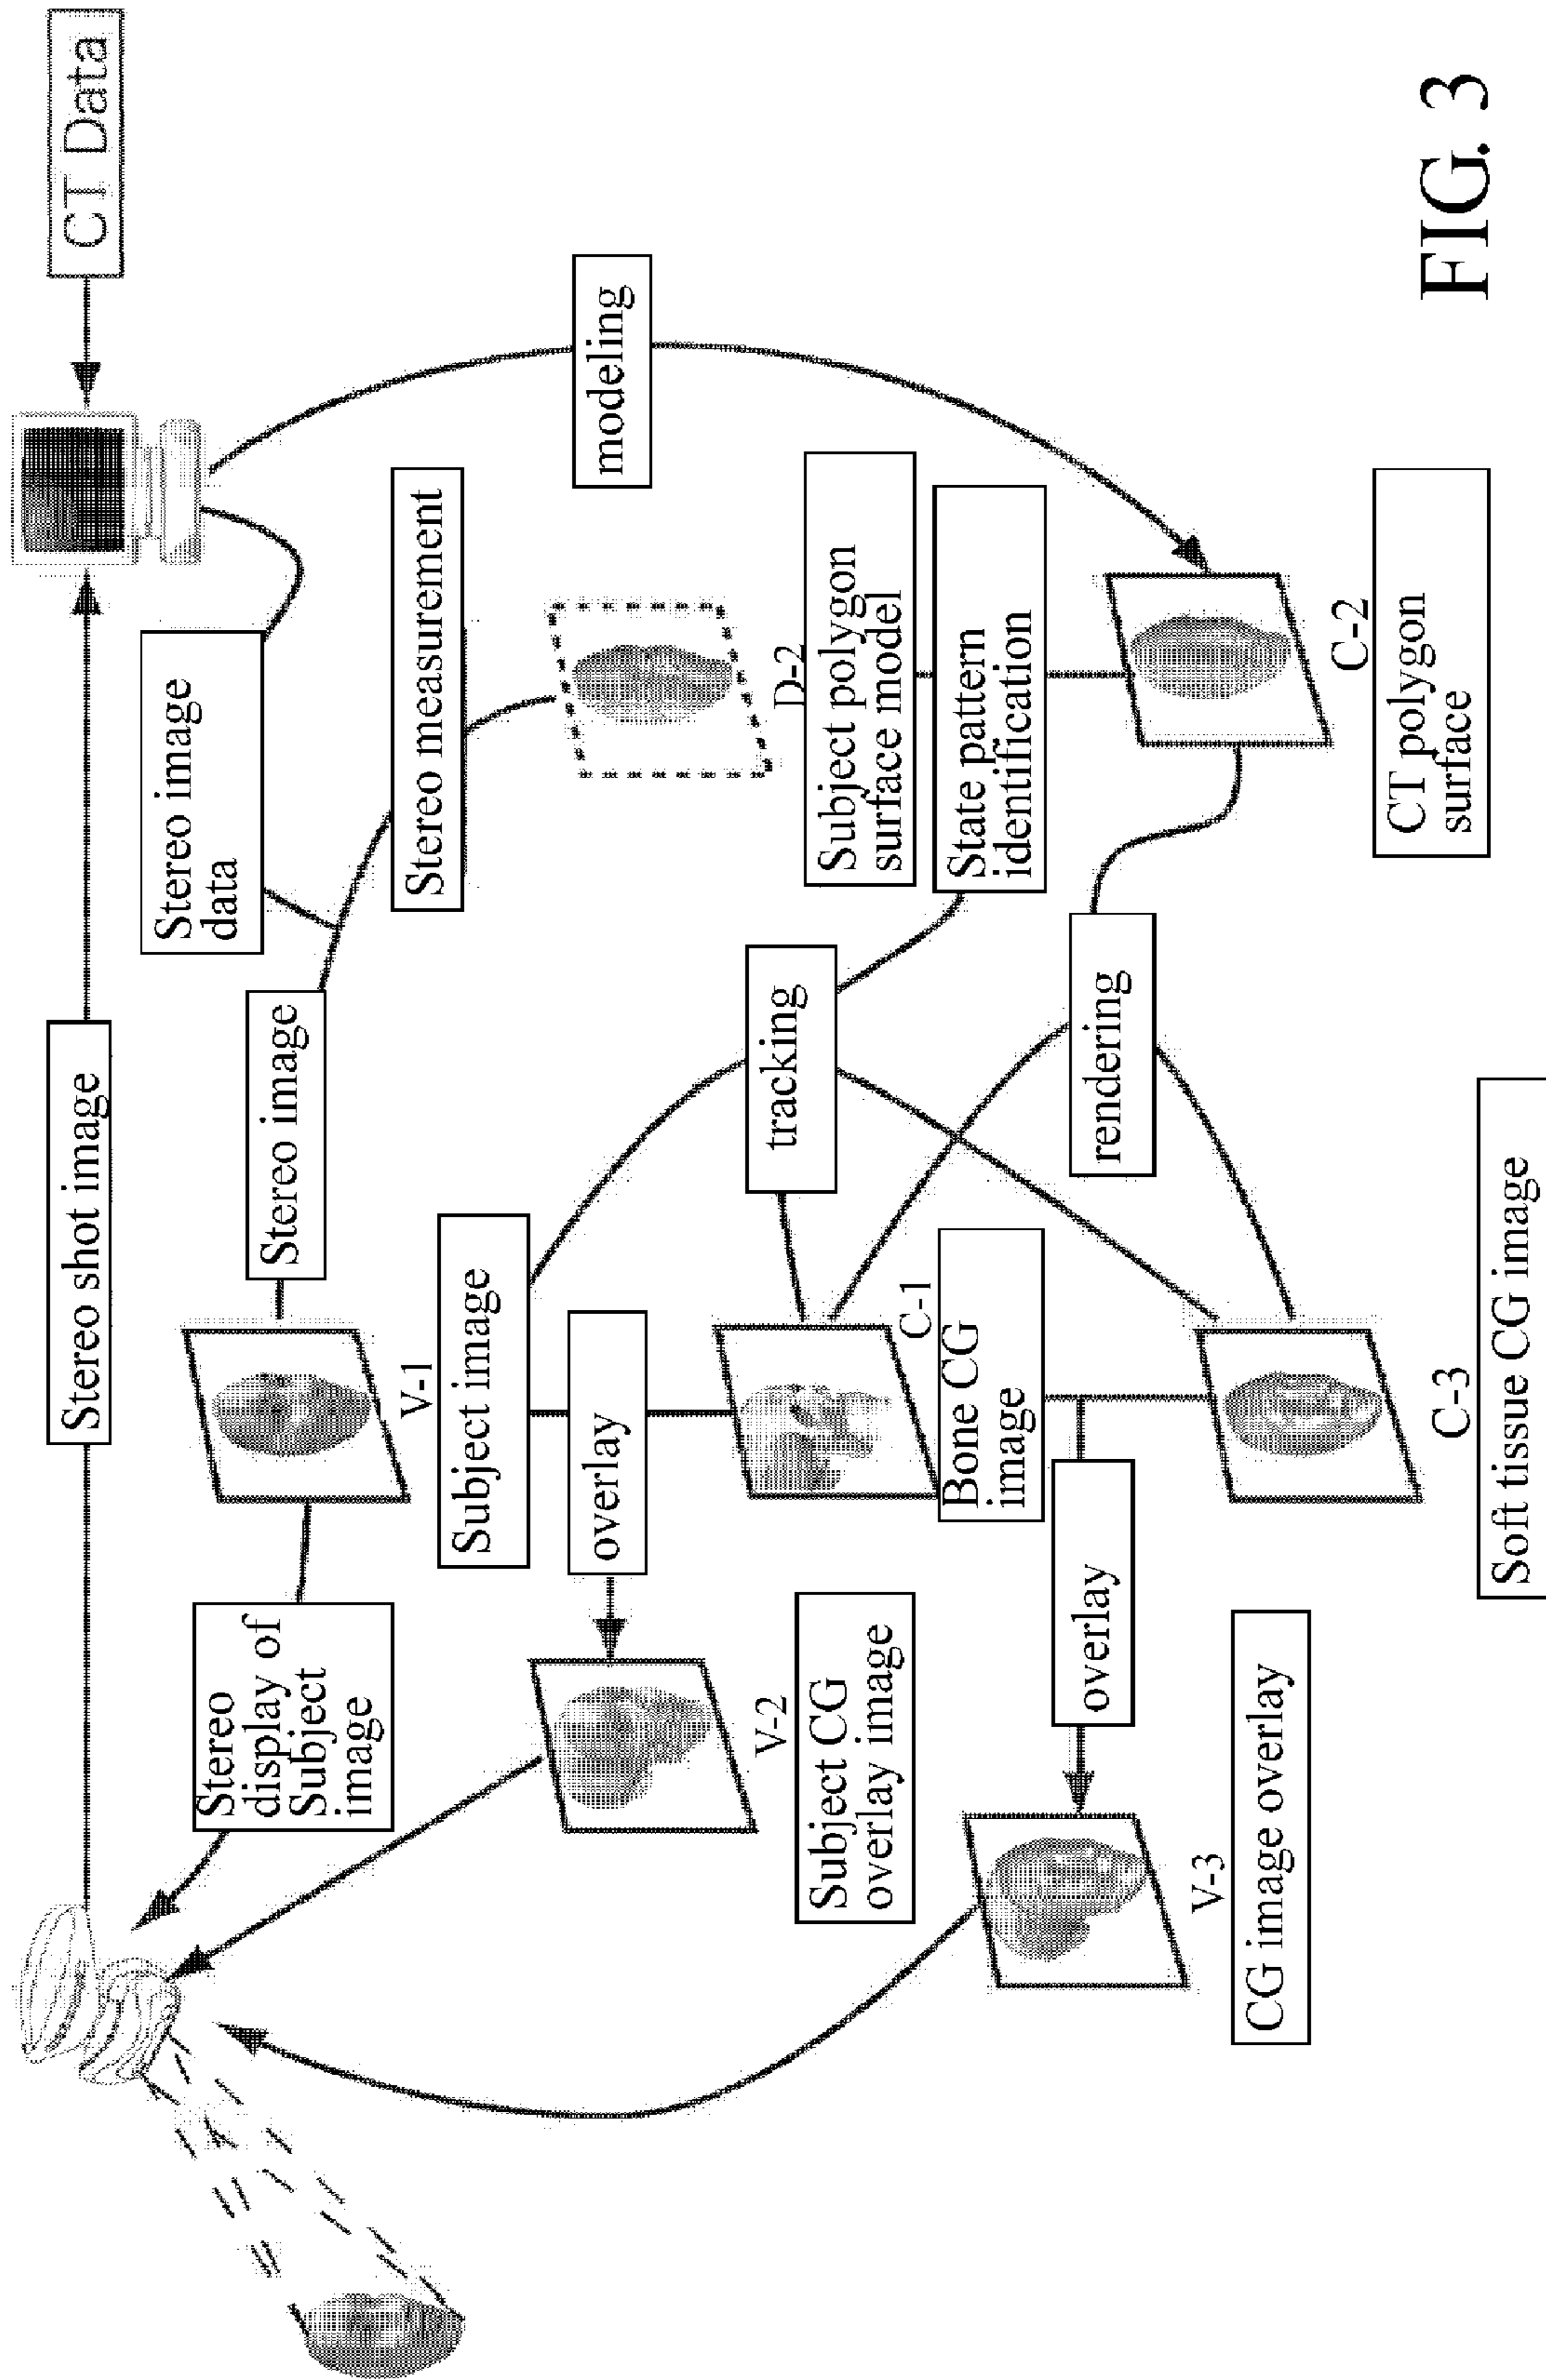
CT Data

FIG. 3

modeling

Stereo image data

Stereo measurement

D-2

Subject polygon surface model

State pattern identification

C-2

CT polygon surface

Stereo shot image

Stereo image

tracking

rendering

V-1

Subject image

overlay

C-1

Bone CG image

C-3

Soft tissue CG image

Stereo display of Subject image

V-2

Subject CG overlay image

overlay

V-3

CG image overlay